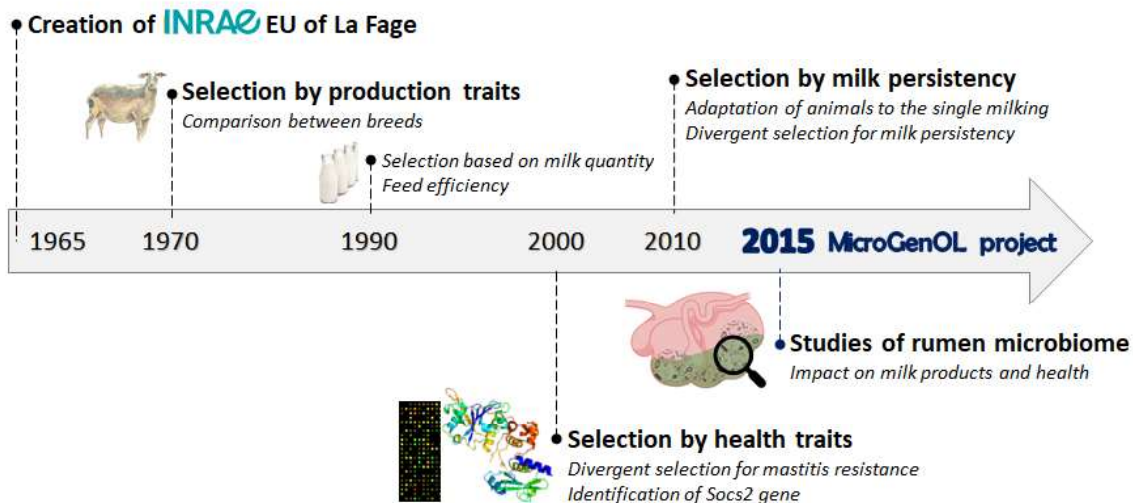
Creation of INRAE EU of La Fage

Selection by production traits
Comparison between breeds

Selection based on milk quantity
Feed efficiency

Selection by milk persistency
Adaptation of animals to the single milking
Divergent selection for milk persistency

1965 1970 1990 2000 2010 2015 MicroGenOL project

Studies of rumen microbiome
Impact on milk products and health

Selection by health traits
Divergent selection for mastitis resistance
Identification of Socs2 gene